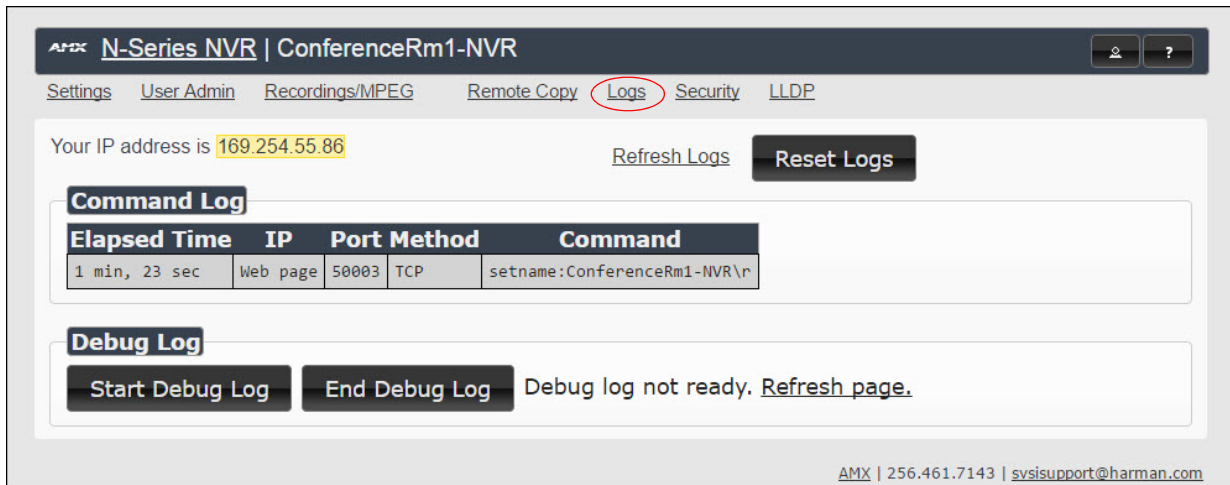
AMX N-Series NVR | ConferenceRm1-NVR

?

Settings User Admin Recordings/MPEG Remote Copy Logs Security LLDP

Your IP address is 169.254.55.86

Refresh Logs Reset Logs

Command Log

| Elapsed Time | IP | Port | Method | Command |
|---|---|---|---|---|
| 1 min, 23 sec | Web page | 50003 | TCP | setname:ConferenceRm1-NVR\r |

Debug Log

Start Debug Log End Debug Log Debug log not ready. Refresh page.

AMX | 256.461.7143 | svsisupport@harman.com